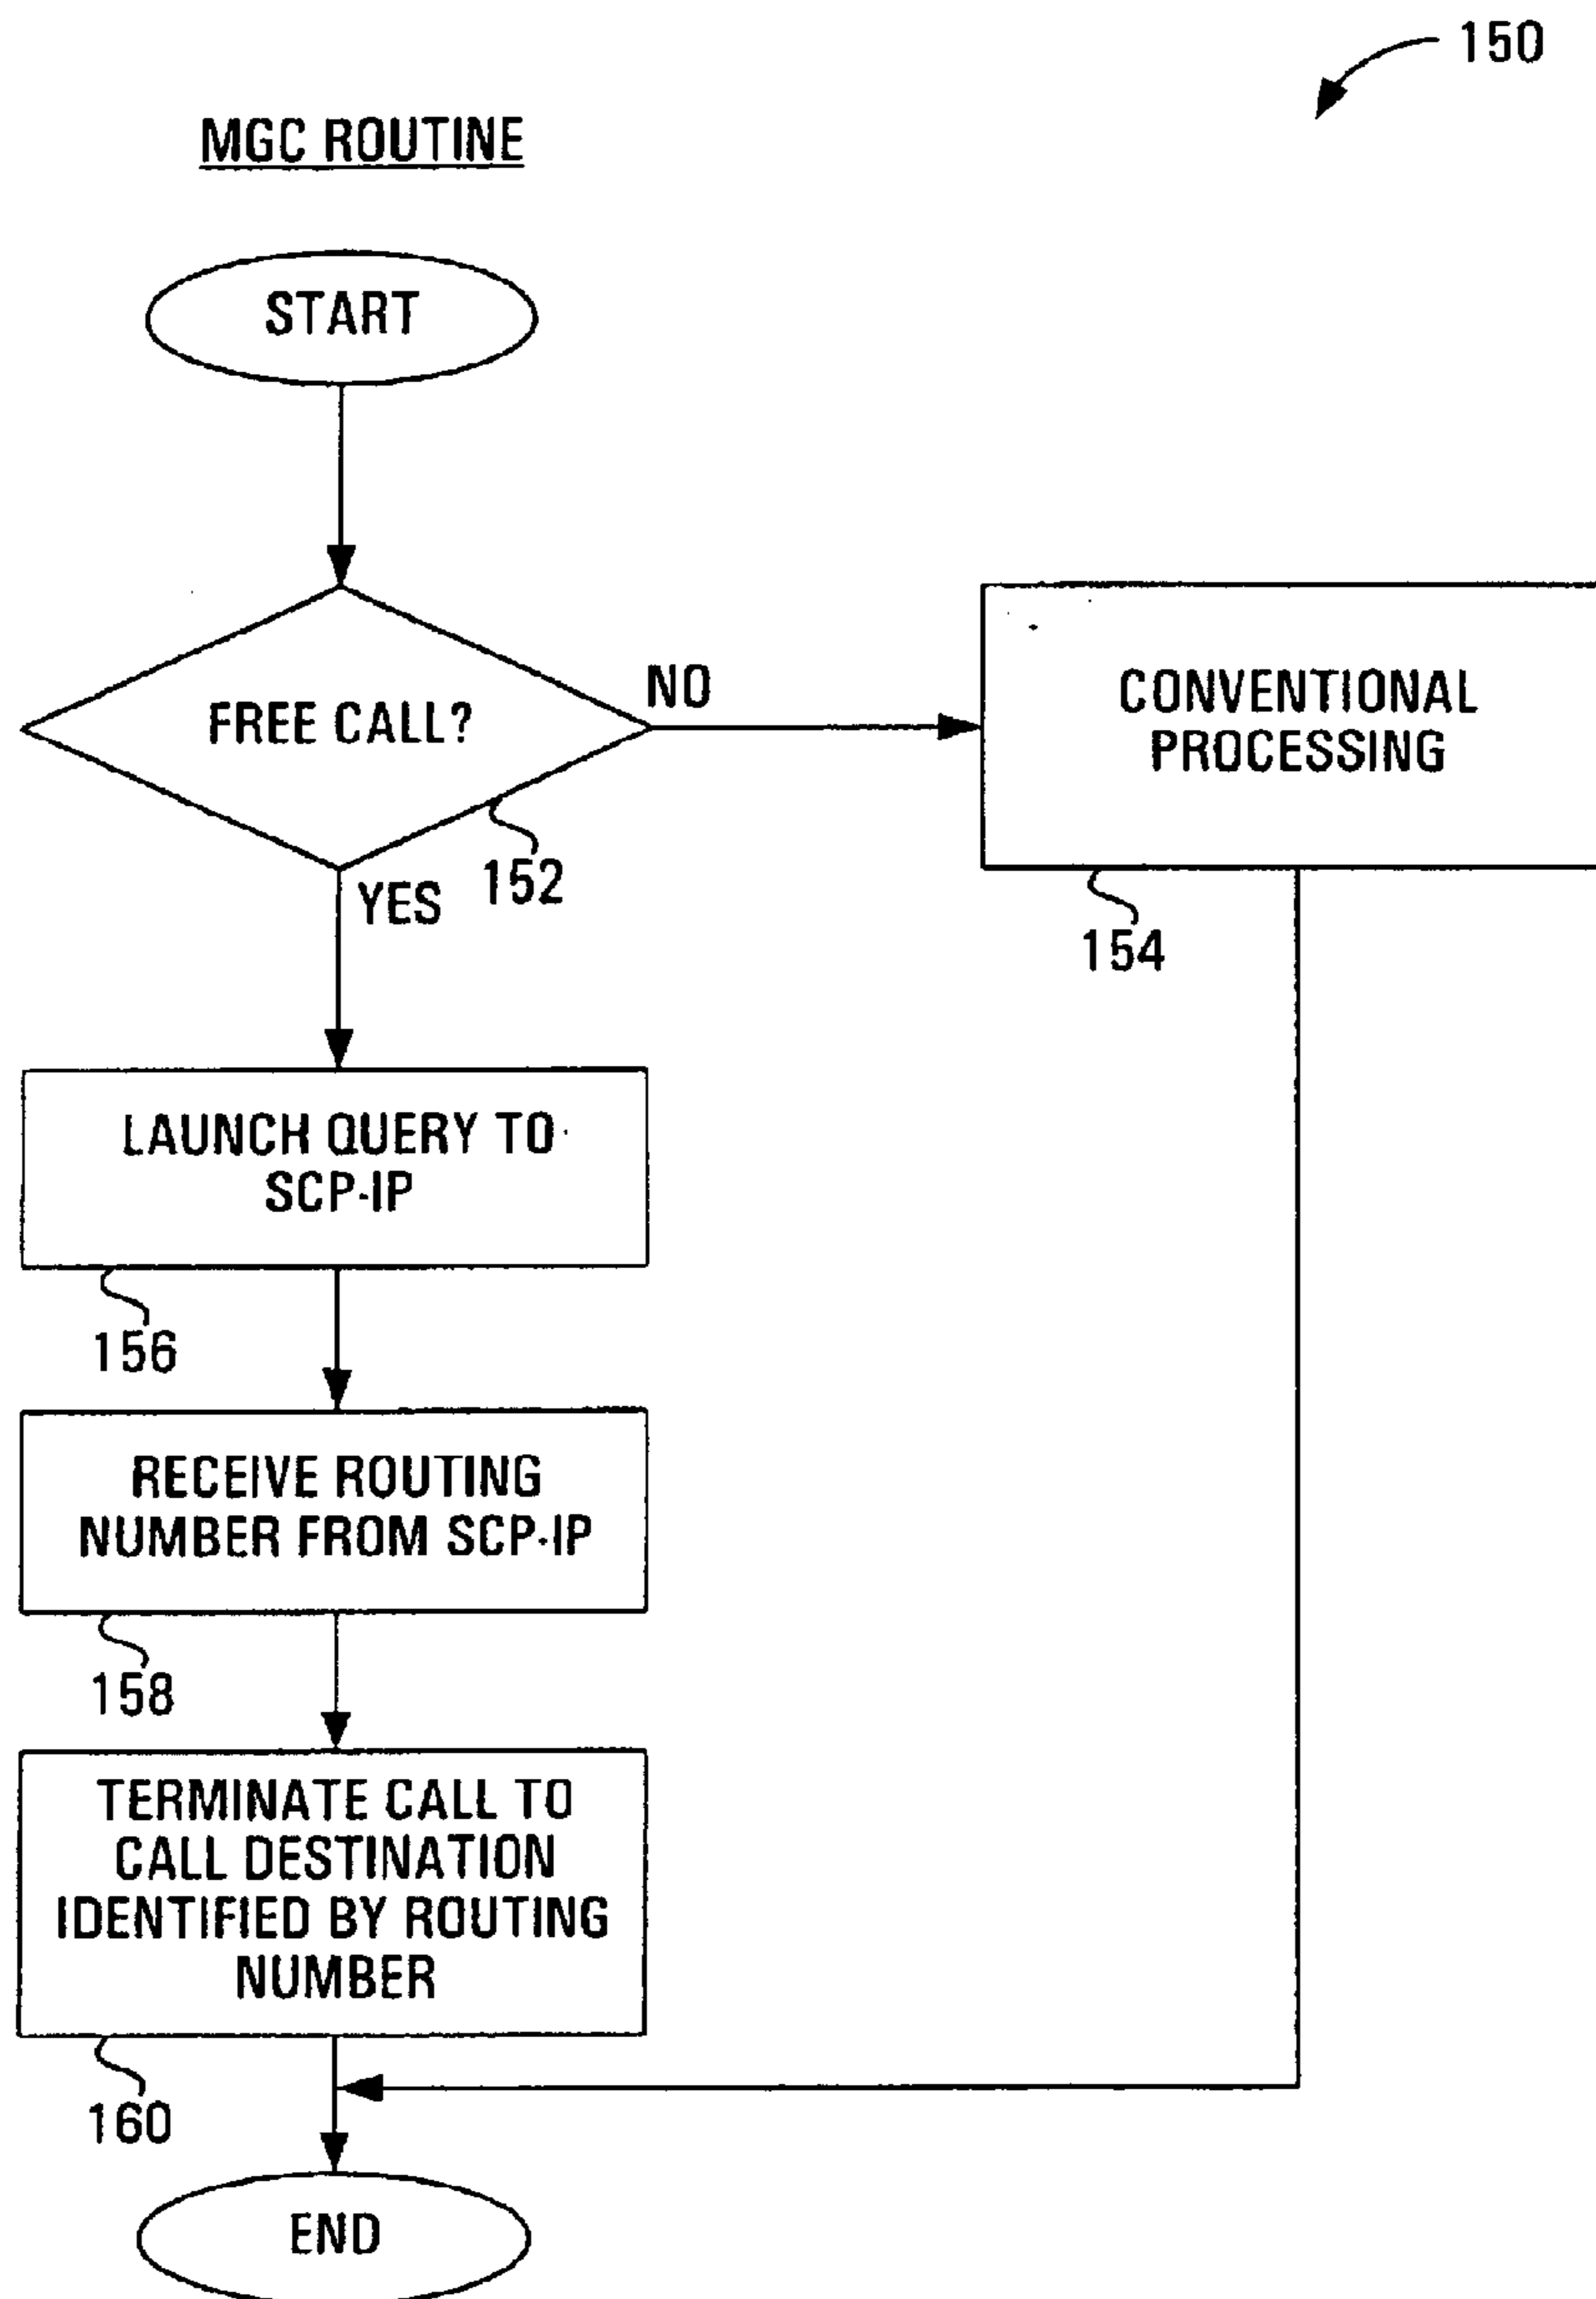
150

MGC ROUTINE

START

FREE CALL?

NO

CONVENTIONAL PROCESSING

152

YES

154

LAUNCH QUERY TO SCP-IP

156

RECEIVE ROUTING NUMBER FROM SCP-IP

158

TERMINATE CALL TO CALL DESTINATION IDENTIFIED BY ROUTING NUMBER

160

END